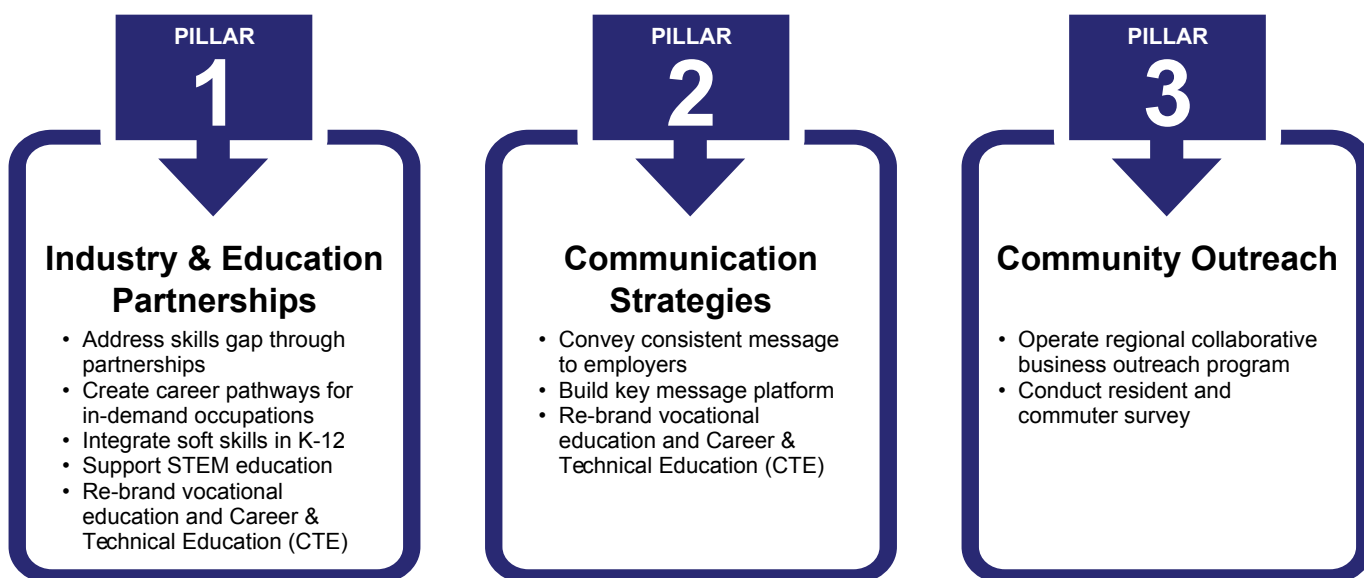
PILLAR
1

Industry & Education Partnerships

- Address skills gap through partnerships
- Create career pathways for in-demand occupations
- Integrate soft skills in K-12
- Support STEM education
- Re-brand vocational education and Career & Technical Education (CTE)

PILLAR
2

Communication Strategies

- Convey consistent message to employers
- Build key message platform
- Re-brand vocational education and Career & Technical Education (CTE)

PILLAR
3

Community Outreach

- Operate regional collaborative business outreach program
- Conduct resident and commuter survey